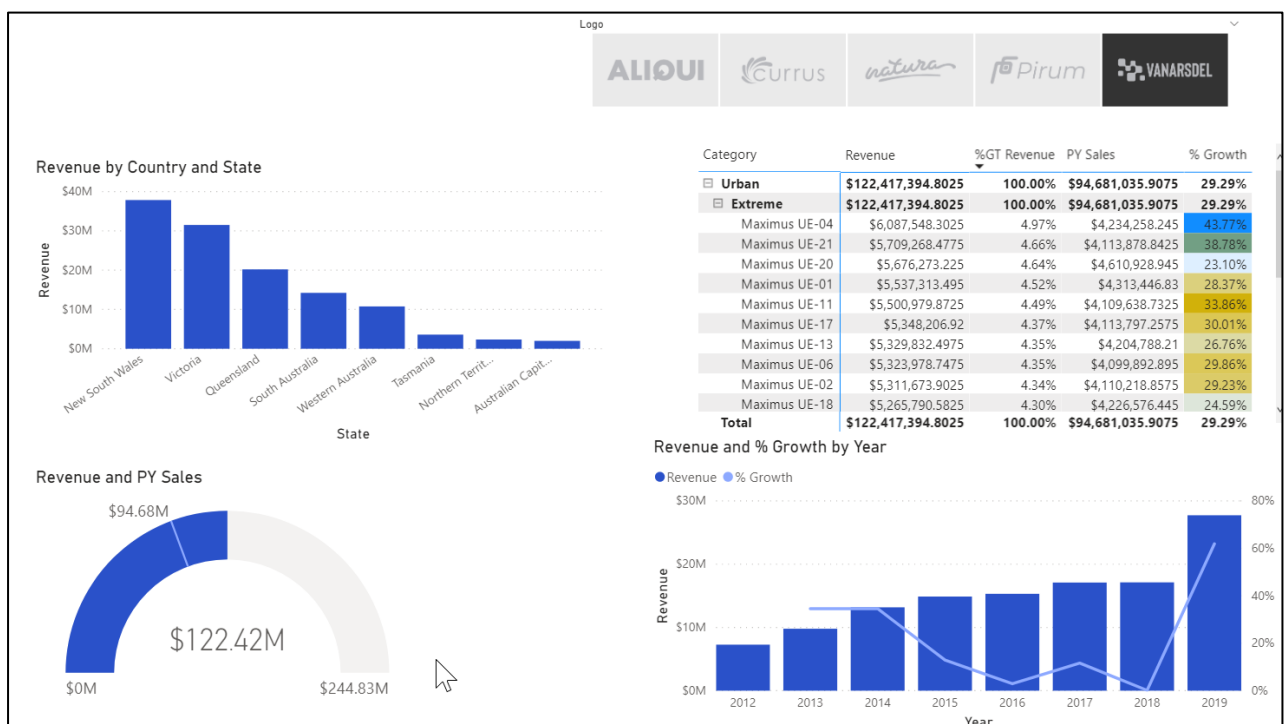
Logo

ALIQUI Currus natura Pirum VANARSDEL

Revenue by Country and State

$40M
$30M
$20M
$10M
$0M

Revenue

New South Wales
Victoria
Queensland
South Australia
Western Australia
Tasmania
Northern Territ...
Australian Capit...

State

| Category | Revenue | %GT Revenue | PY Sales | % Growth |
|---|---|---|---|---|
| ⊟ Urban | $122,417,394.8025 | 100.00% | $94,681,035.9075 | 29.29% |
| ⊟ Extreme | $122,417,394.8025 | 100.00% | $94,681,035.9075 | 29.29% |
| Maximus UE-04 | $6,087,548.3025 | 4.97% | $4,234,258.245 | 43.77% |
| Maximus UE-21 | $5,709,268.4775 | 4.66% | $4,113,878.8425 | 38.78% |
| Maximus UE-20 | $5,676,273.225 | 4.64% | $4,610,928.945 | 23.10% |
| Maximus UE-01 | $5,537,313.495 | 4.52% | $4,313,446.83 | 28.37% |
| Maximus UE-11 | $5,500,979.8725 | 4.49% | $4,109,638.7325 | 33.86% |
| Maximus UE-17 | $5,348,206.92 | 4.37% | $4,113,797.2575 | 30.01% |
| Maximus UE-13 | $5,329,832.4975 | 4.35% | $4,204,788.21 | 26.76% |
| Maximus UE-06 | $5,323,978.7475 | 4.35% | $4,099,892.895 | 29.86% |
| Maximus UE-02 | $5,311,673.9025 | 4.34% | $4,110,218.8575 | 29.23% |
| Maximus UE-18 | $5,265,790.5825 | 4.30% | $4,226,576.445 | 24.59% |
| Total | $122,417,394.8025 | 100.00% | $94,681,035.9075 | 29.29% |

Revenue and PY Sales

$94.68M
$122.42M
$0M
$244.83M

Revenue and % Growth by Year

● Revenue ● % Growth

$30M
$20M
$10M
$0M
Revenue

80%
60%
40%
20%
0%

2012 2013 2014 2015 2016 2017 2018 2019

Year